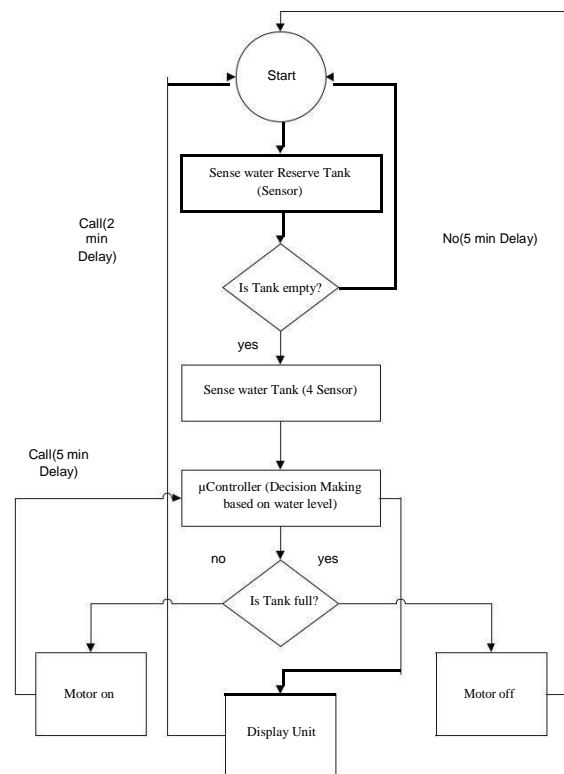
Start

Sense water Reserve Tank (Sensor)

Call(2 min Delay)

No(5 min Delay)

Is Tank empty?

yes

Sense water Tank (4 Sensor)

Call(5 min Delay)

µController (Decision Making based on water level)

no

yes

Is Tank full?

Motor on

Motor off

Display Unit